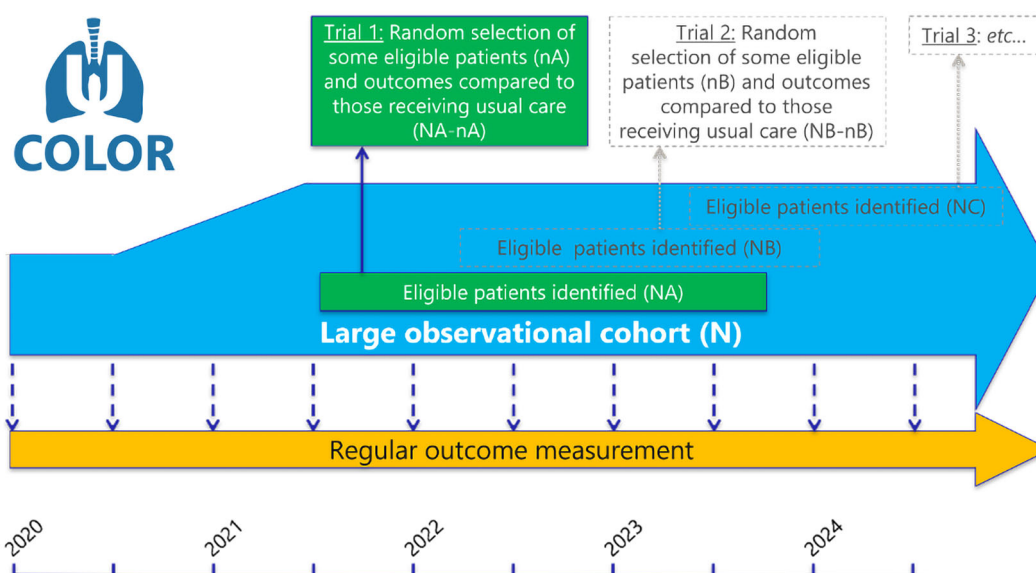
COLOR

Trial 1: Random selection of some eligible patients (nA) and outcomes compared to those receiving usual care (NA-nA)

Trial 2: Random selection of some eligible patients (nB) and outcomes compared to those receiving usual care (NB-nB)

Trial 3: etc...

Eligible patients identified (NC)

Eligible patients identified (NB)

Eligible patients identified (NA)

Large observational cohort (N)

Regular outcome measurement

2020

2021

2022

2023

2024